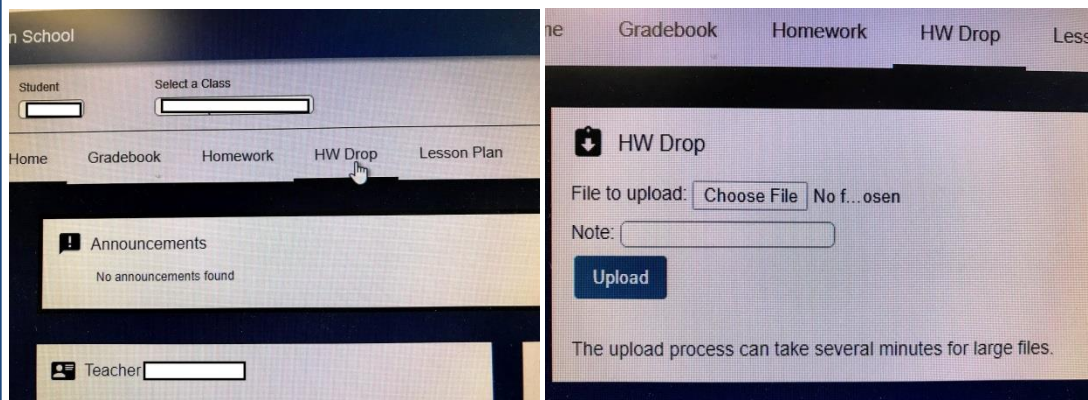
n School

Student

Select a Class

Home Gradebook Homework HW Drop Lesson Plan

Announcements

No announcements found

Teacher

ne Gradebook Homework HW Drop Less

HW Drop

File to upload: Choose File No f...osen

Note:

Upload

The upload process can take several minutes for large files.